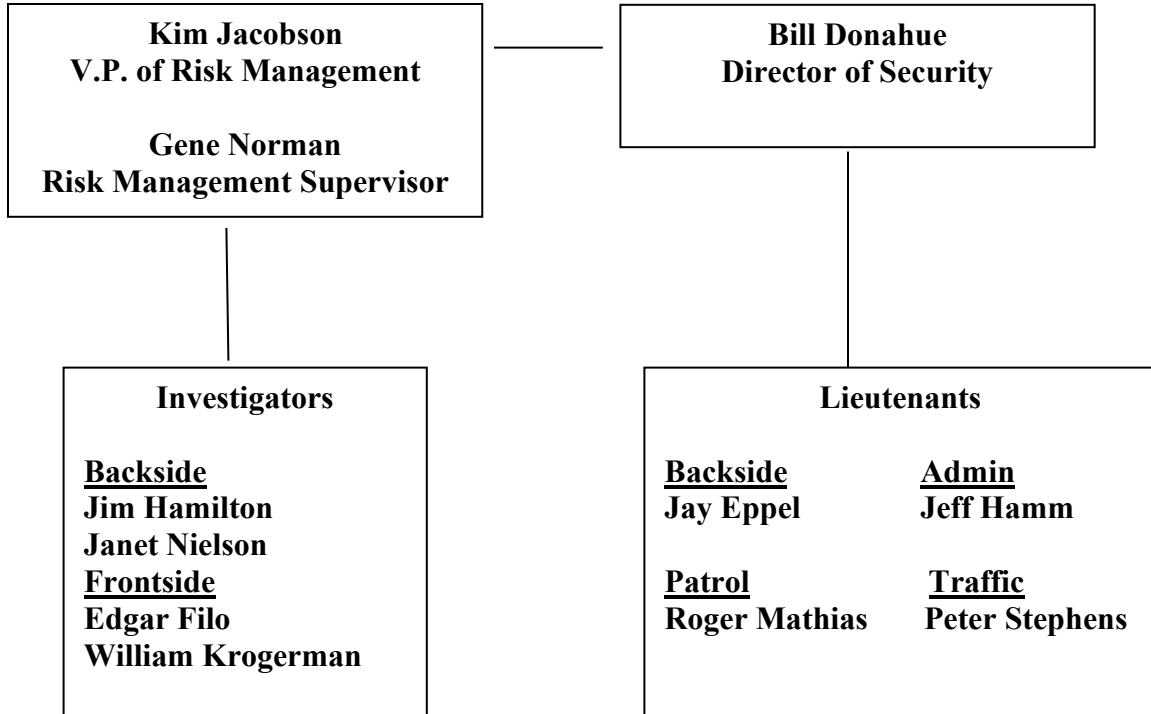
Kim Jacobson
V.P. of Risk Management

Gene Norman
Risk Management Supervisor

Bill Donahue
Director of Security

Investigators

Backside
Jim Hamilton
Janet Nielson
Frontside
Edgar Filo
William Krogerman

Lieutenants

Backside
Jay Eppel

Admin
Jeff Hamm

Patrol
Roger Mathias

Traffic
Peter Stephens